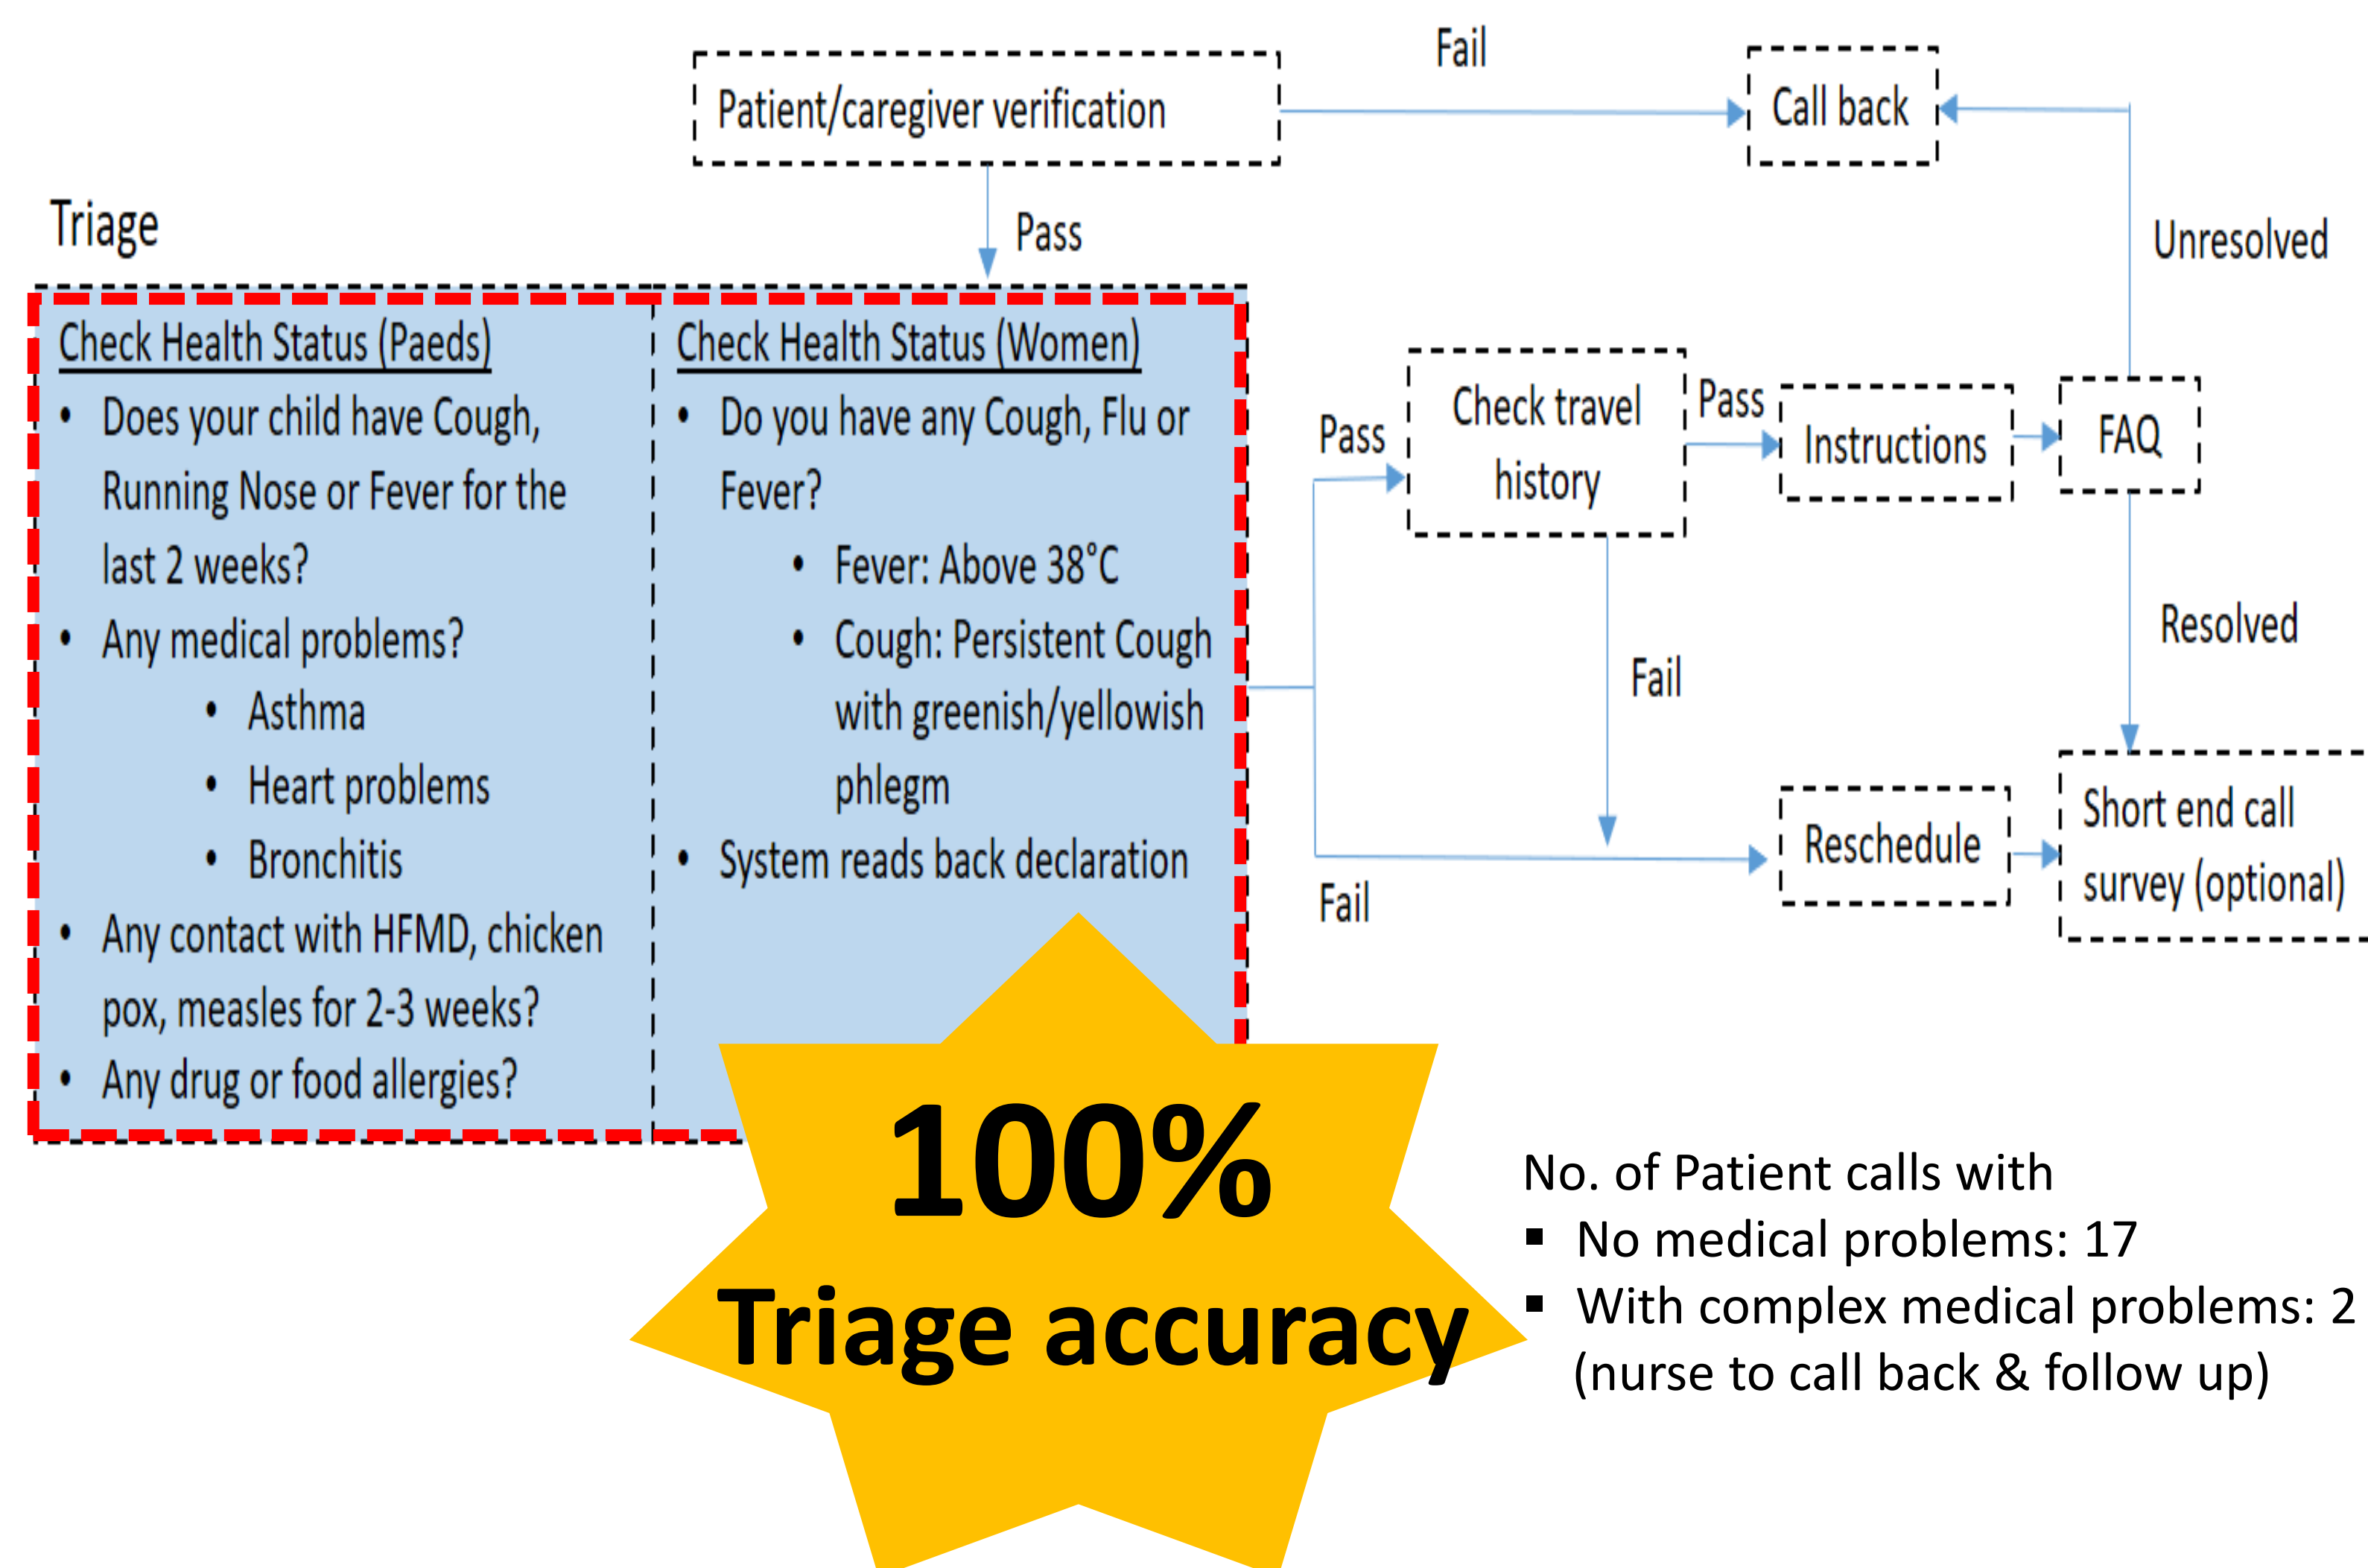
Patient/caregiver verification

Fail

Call back

Triage

Pass

Unresolved

Check Health Status (Paeds)
• Does your child have Cough, Running Nose or Fever for the last 2 weeks?
• Any medical problems?
  • Asthma
  • Heart problems
  • Bronchitis
• Any contact with HFMD, chicken pox, measles for 2-3 weeks?
• Any drug or food allergies?

Check Health Status (Women)
• Do you have any Cough, Flu or Fever?
  • Fever: Above 38°C
  • Cough: Persistent Cough with greenish/yellowish phlegm
• System reads back declaration

Pass

Check travel history

Pass

Instructions

FAQ

Resolved

Fail

Reschedule

Short end call survey (optional)

Fail

100%
Triage accuracy

No. of Patient calls with
▪ No medical problems: 17
▪ With complex medical problems: 2 (nurse to call back & follow up)